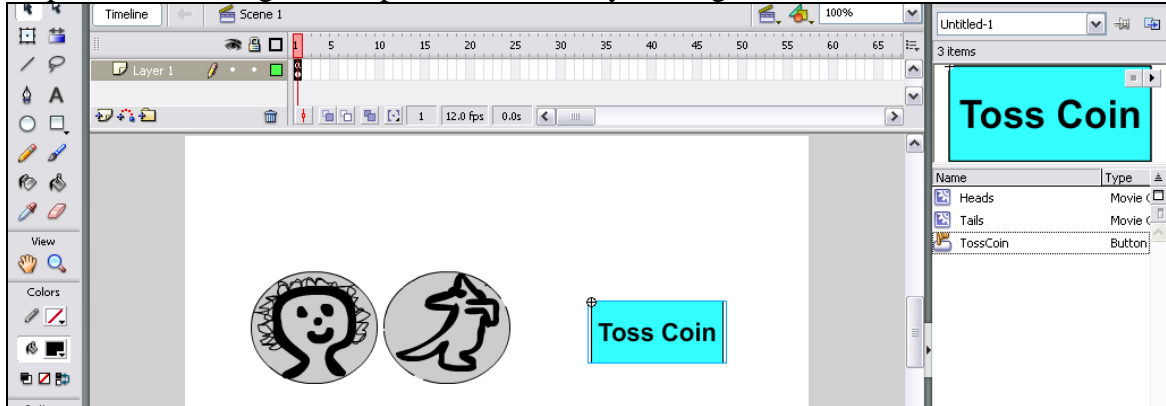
Timeline
Scene 1
100%
Layer 1
1 5 10 15 20 25 30 35 40 45 50 55 60 65
1 12.0 fps 0.0s
View
Colors
Toss Coin
Untitled-1
3 items
Toss Coin
| Name | Type |
|---|---|
| Heads | Movie C |
| Tails | Movie C |
| TossCoin | Button |